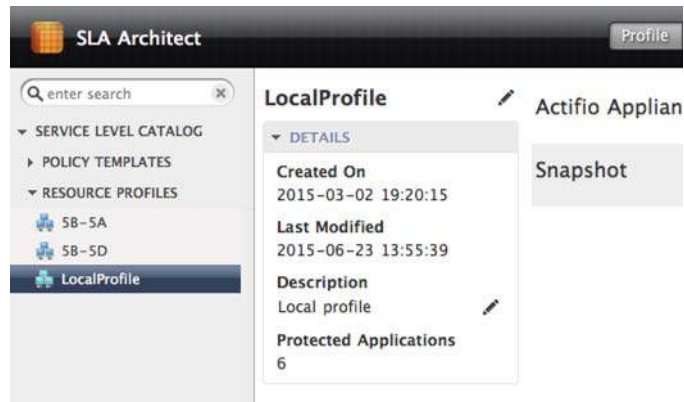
SLA Architect

Profile

enter search

SERVICE LEVEL CATALOG

POLICY TEMPLATES

RESOURCE PROFILES

5B-5A

5B-5D

LocalProfile

LocalProfile

DETAILS

Created On
2015-03-02 19:20:15

Last Modified
2015-06-23 13:55:39

Description
Local profile

Protected Applications
6

Actifio Applian

Snapshot